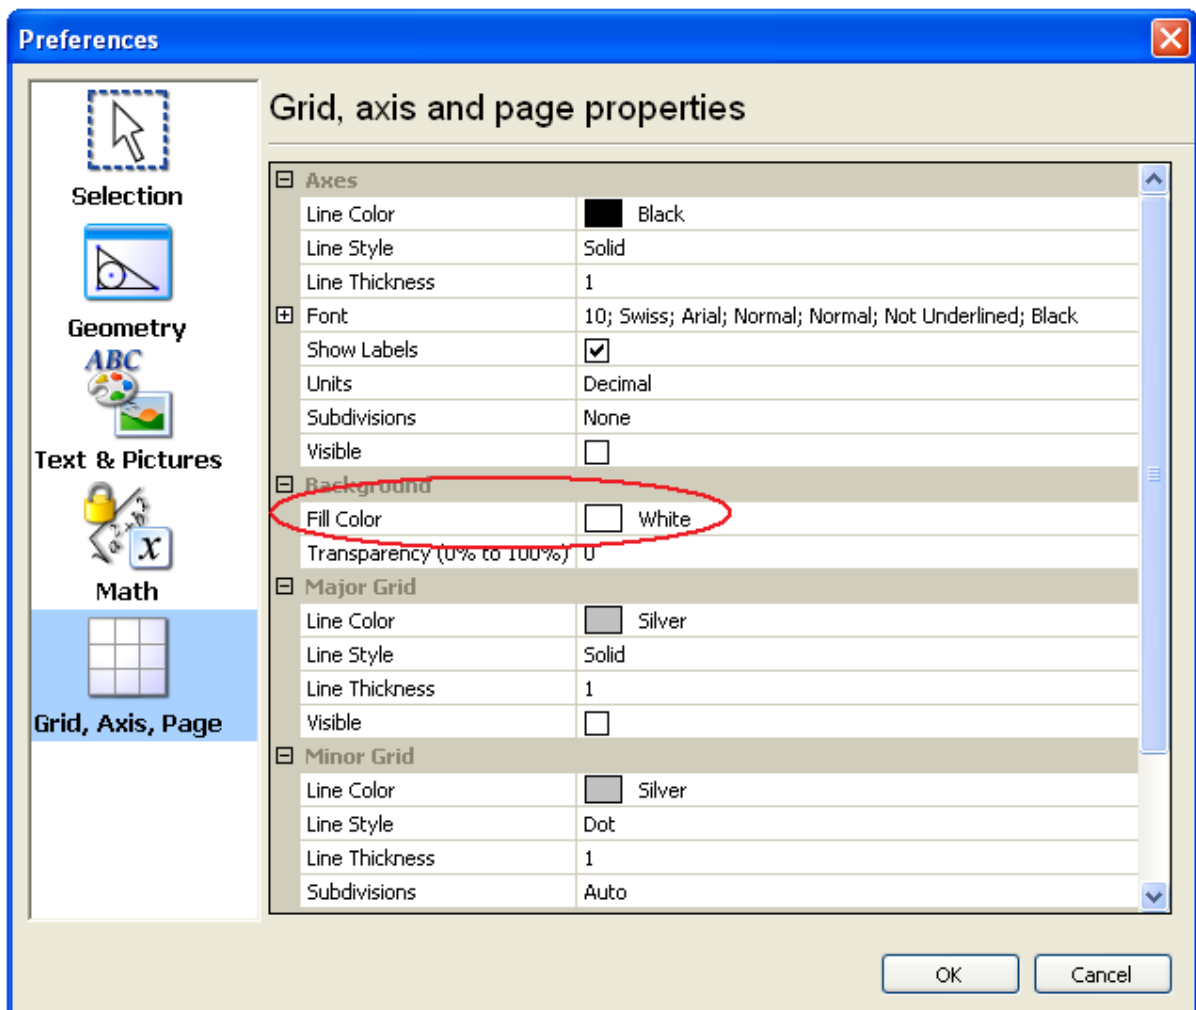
Preferences

Selection

Geometry

ABC

Text & Pictures

Math

Grid, Axis, Page

Grid, axis and page properties

| | |
|---|---|
| ⊟ Axes | |
| Line Color | Black |
| Line Style | Solid |
| Line Thickness | 1 |
| ⊞ Font | 10; Swiss; Arial; Normal; Normal; Not Underlined; Black |
| Show Labels | ☑ |
| Units | Decimal |
| Subdivisions | None |
| Visible | ☐ |
| ⊟ Background | |
| Fill Color | White |
| Transparency (0% to 100%) | 0 |
| ⊟ Major Grid | |
| Line Color | Silver |
| Line Style | Solid |
| Line Thickness | 1 |
| Visible | ☐ |
| ⊟ Minor Grid | |
| Line Color | Silver |
| Line Style | Dot |
| Line Thickness | 1 |
| Subdivisions | Auto |

OK

Cancel